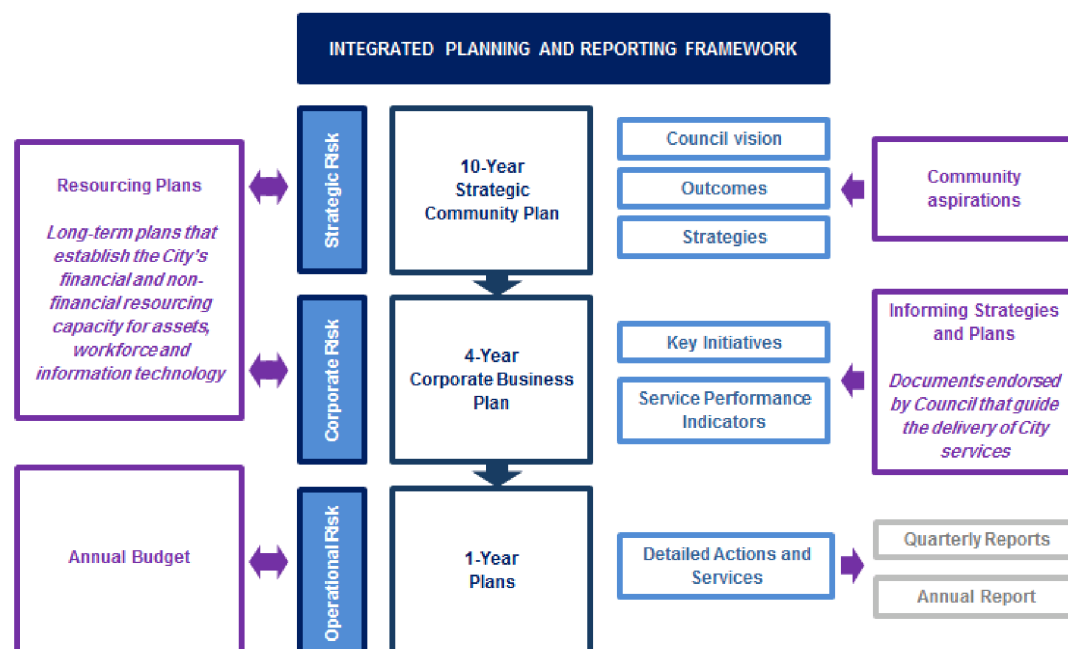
INTEGRATED PLANNING AND REPORTING FRAMEWORK

Resourcing Plans

Long-term plans that establish the City's financial and non-financial resourcing capacity for assets, workforce and information technology

Strategic Risk

10-Year Strategic Community Plan

Council vision

Outcomes

Strategies

Community aspirations

Corporate Risk

4-Year Corporate Business Plan

Key Initiatives

Service Performance Indicators

Informing Strategies and Plans

Documents endorsed by Council that guide the delivery of City services

Annual Budget

Operational Risk

1-Year Plans

Detailed Actions and Services

Quarterly Reports

Annual Report